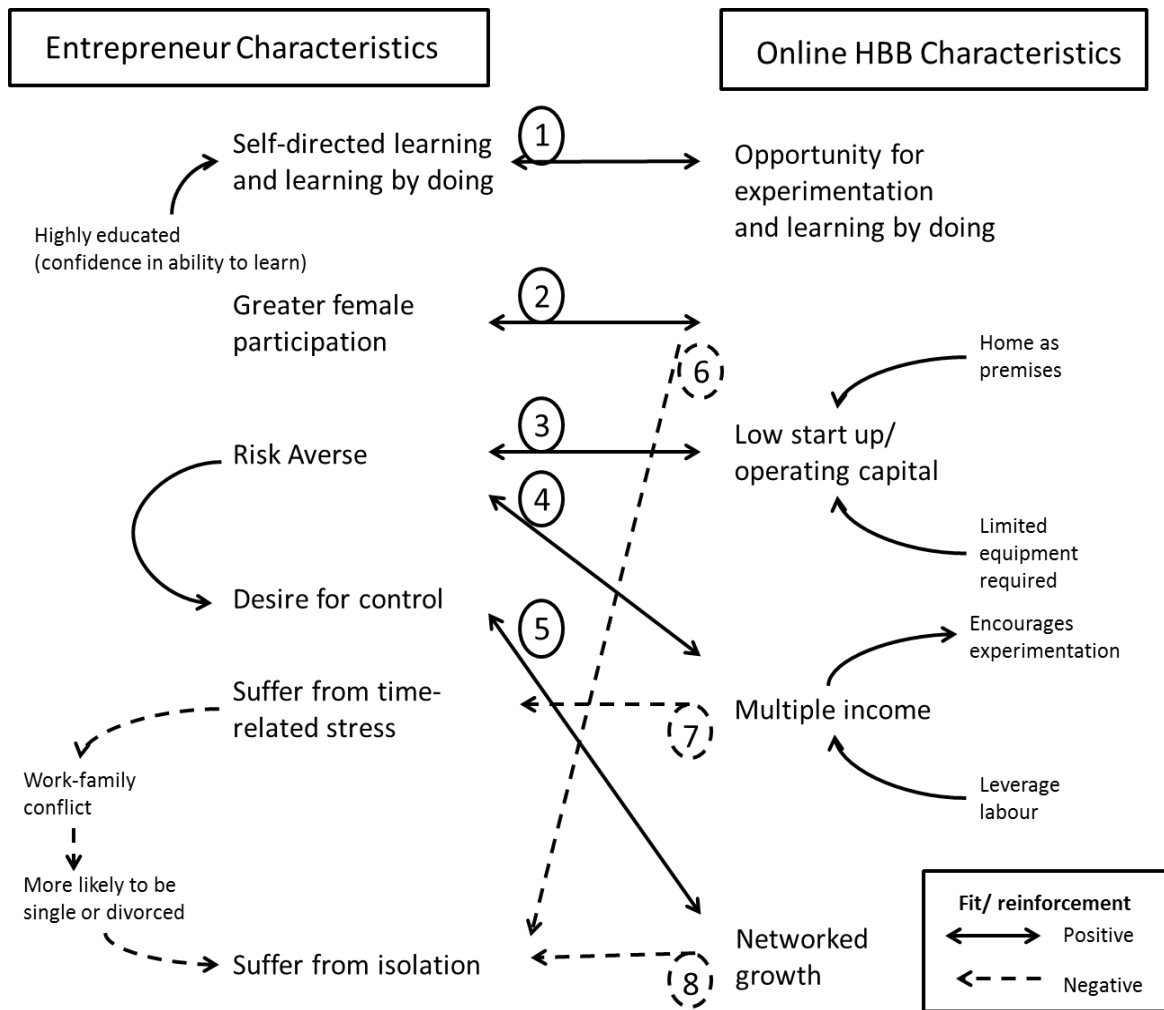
Entrepreneur Characteristics

Online HBB Characteristics

Self-directed learning and learning by doing

1

Opportunity for experimentation and learning by doing

Highly educated (confidence in ability to learn)

Greater female participation

2

6

Home as premises

3

Risk Averse

Low start up/ operating capital

4

Limited equipment required

Desire for control

5

Encourages experimentation

Suffer from time-related stress

7

Multiple income

Work-family conflict

Leverage labour

More likely to be single or divorced

Fit/ reinforcement

Positive

Negative

Networked growth

Suffer from isolation

8